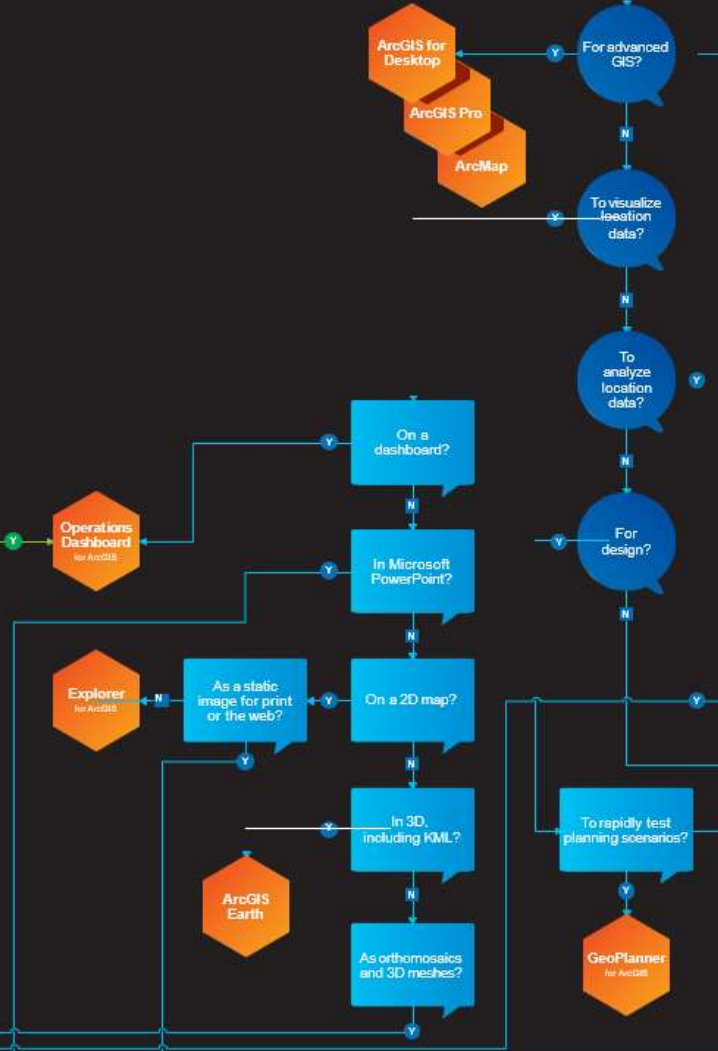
ArcGIS for Desktop

Y

For advanced GIS?

ArcGIS Pro

ArcMap

N

Y

To visualize location data?

N

To analyze location data?

Y

N

Y

On a dashboard?

N

Y

Operations Dashboard for ArcGIS

Y

For design?

Y

In Microsoft PowerPoint?

N

N

Explorer for ArcGIS

N

As a static image for print or the web?

Y

On a 2D map?

Y

Y

N

In 3D, including KML?

Y

To rapidly test planning scenarios?

N

ArcGIS Earth

Y

As orthomosaics and 3D meshes?

GeoPlanner for ArcGIS

Y